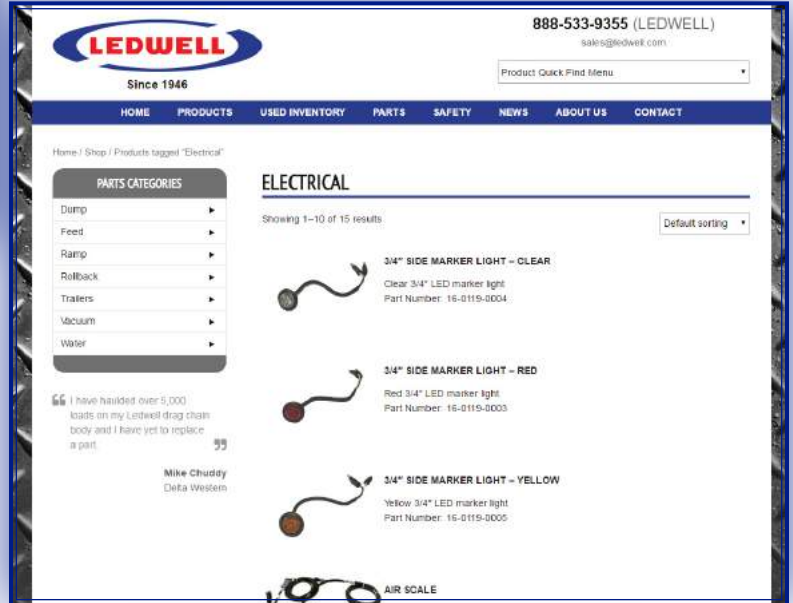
LEDWELL
Since 1946

888-533-9355 (LEDWELL)
sales@ledwell.com

Product Quick Find Menu

HOME PRODUCTS USED INVENTORY PARTS SAFETY NEWS ABOUT US CONTACT

Home / Shop / Products tagged "Electrical"

PARTS CATEGORIES
Dump
Feed
Ramp
Rollback
Trailers
Vacuum
Water

I have haulded over 5,000 loads on my Ledwell drag chain body and I have yet to replace a part.

Mike Chuddy
Delta Western

ELECTRICAL

Showing 1–10 of 15 results

Default sorting

3/4" SIDE MARKER LIGHT – CLEAR
Clear 3/4" LED marker light
Part Number: 16-0119-0004

3/4" SIDE MARKER LIGHT – RED
Red 3/4" LED marker light
Part Number: 16-0119-0003

3/4" SIDE MARKER LIGHT – YELLOW
Yellow 3/4" LED marker light
Part Number: 16-0119-0005

AIR SCALE